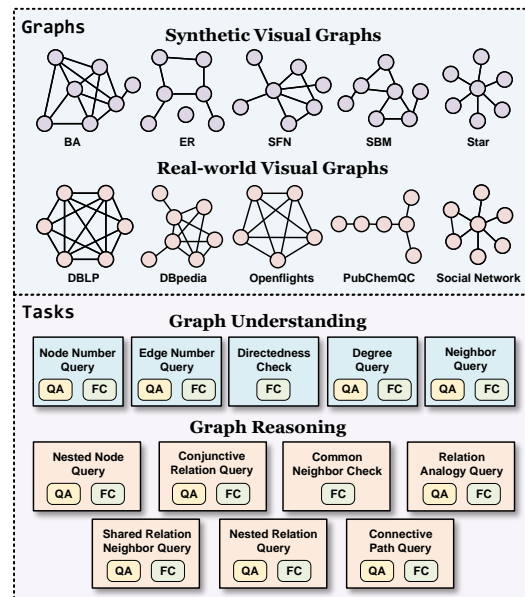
Graphs

Synthetic Visual Graphs

BA

ER

SFN

SBM

Star

Real-world Visual Graphs

DBLP

DBpedia

Openflights

PubChemQC

Social Network

Tasks

Graph Understanding

Node Number Query
QA FC

Edge Number Query
QA FC

Directedness Check
FC

Degree Query
QA FC

Neighbor Query
QA FC

Graph Reasoning

Nested Node Query
QA FC

Conjunctive Relation Query
QA FC

Common Neighbor Check
FC

Relation Analogy Query
QA FC

Shared Relation Neighbor Query
QA FC

Nested Relation Query
QA FC

Connective Path Query
QA FC